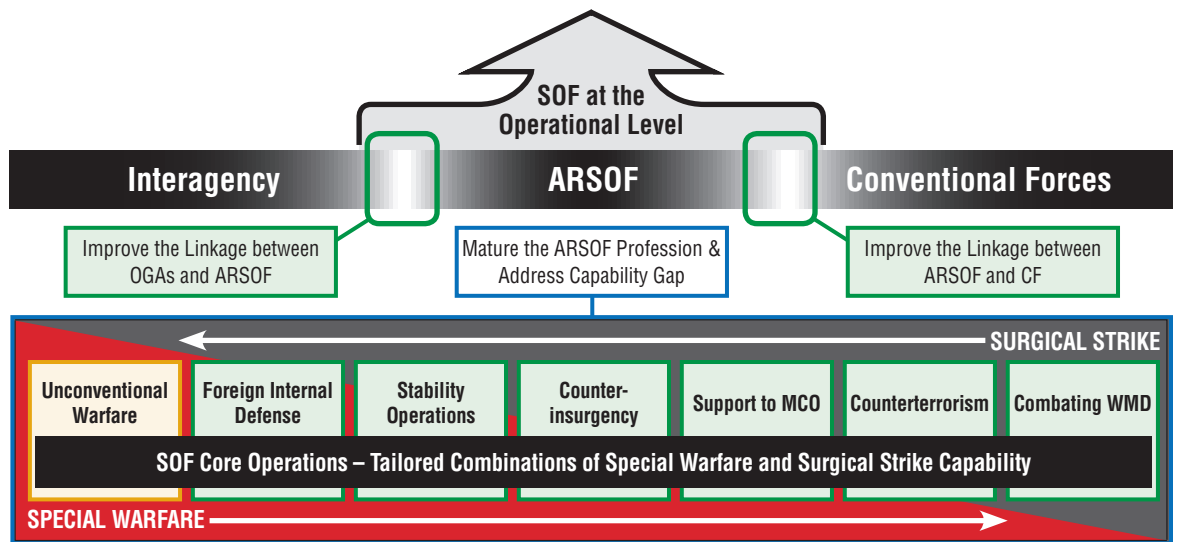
SOF at the Operational Level

Interagency

ARSOF

Conventional Forces

Improve the Linkage between OGAs and ARSOF

Mature the ARSOF Profession & Address Capability Gap

Improve the Linkage between ARSOF and CF

SURGICAL STRIKE

Unconventional Warfare

Foreign Internal Defense

Stability Operations

Counter-insurgency

Support to MCO

Counterterrorism

Combating WMD

SOF Core Operations – Tailored Combinations of Special Warfare and Surgical Strike Capability

SPECIAL WARFARE